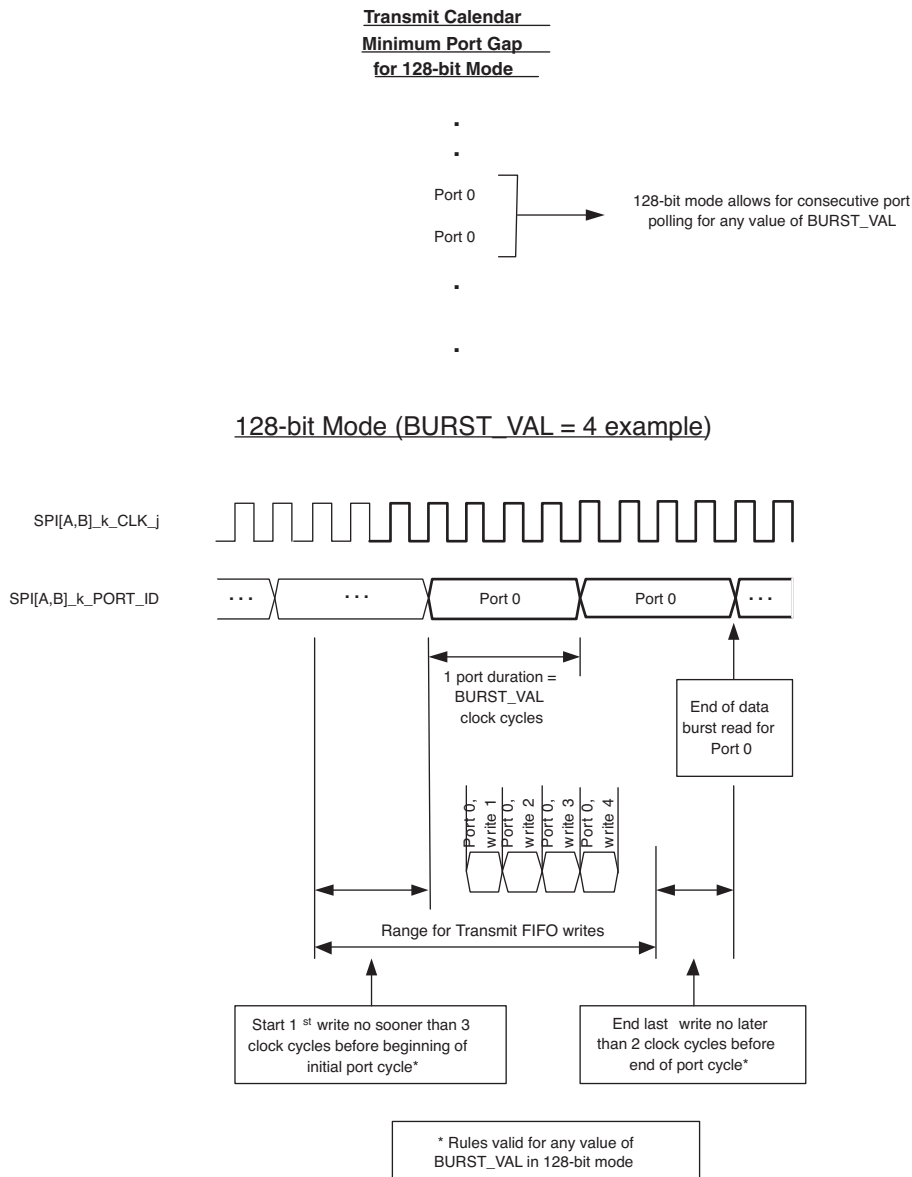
Transmit Calendar
Minimum Port Gap
for 128-bit Mode

.
.
Port 0
Port 0
.
.

128-bit mode allows for consecutive port polling for any value of BURST_VAL

128-bit Mode (BURST_VAL = 4 example)

SPI[A,B]_k_CLK_j

SPI[A,B]_k_PORT_ID

...
...
Port 0
Port 0
...

1 port duration = BURST_VAL clock cycles

End of data burst read for Port 0

Port 0, write 1
Port 0, write 2
Port 0, write 3
Port 0, write 4

Range for Transmit FIFO writes

Start 1 st write no sooner than 3 clock cycles before beginning of initial port cycle*

End last write no later than 2 clock cycles before end of port cycle*

* Rules valid for any value of BURST_VAL in 128-bit mode